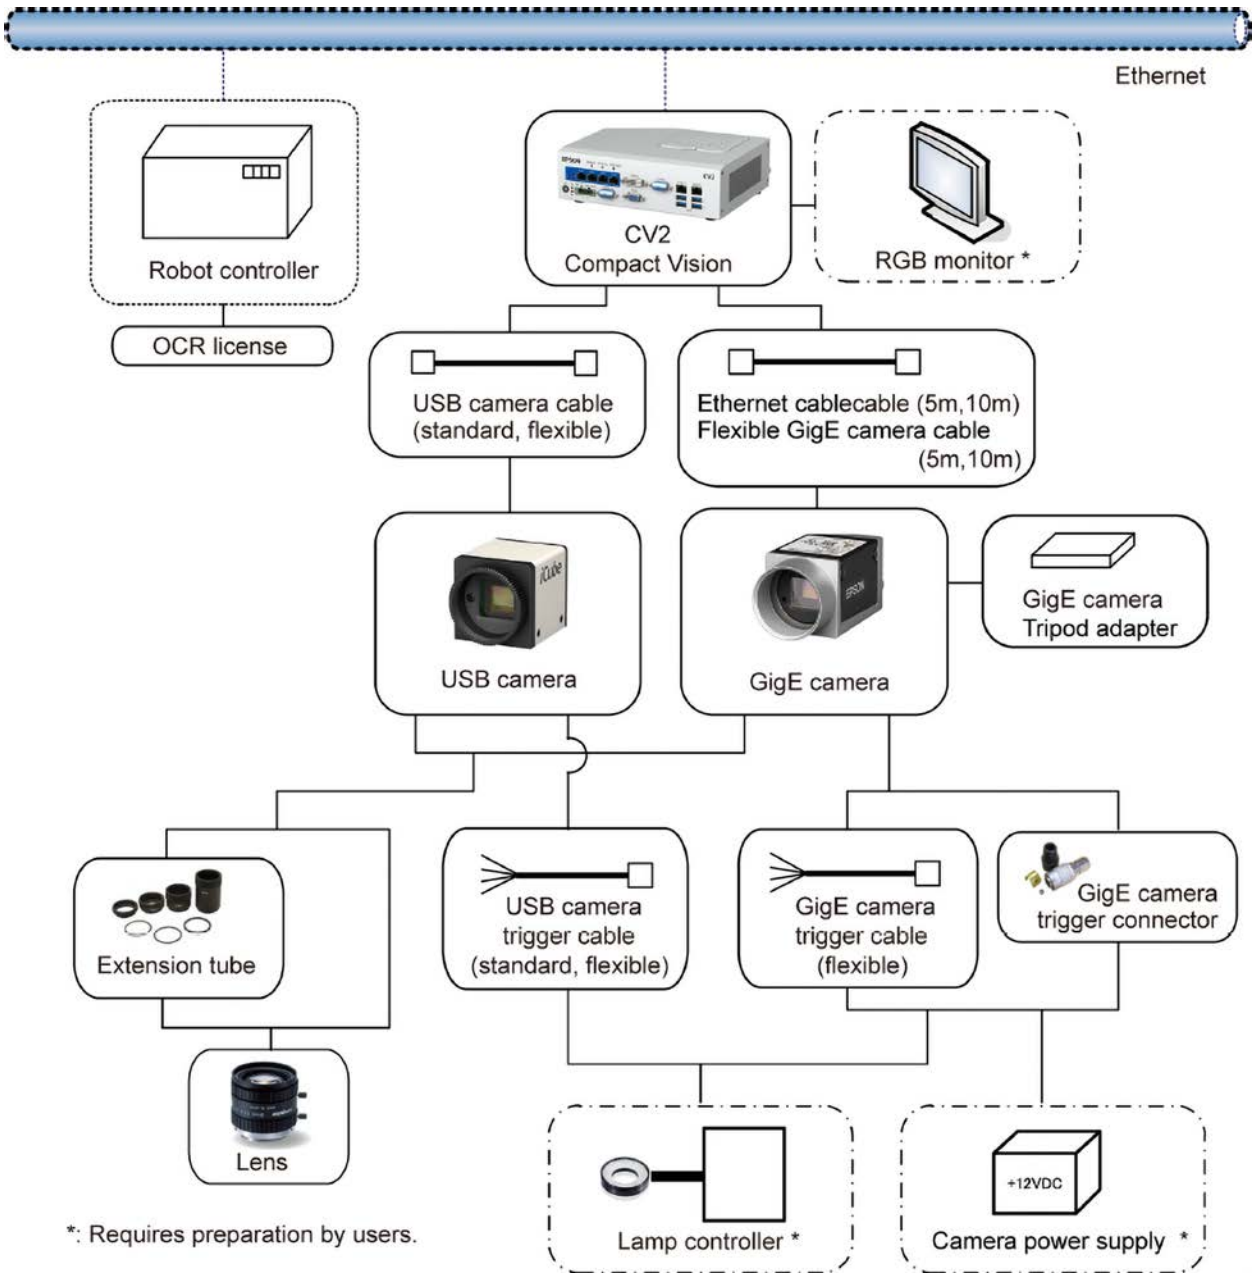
Ethernet

Robot controller

OCR license

CV2
Compact Vision

RGB monitor *

USB camera cable (standard, flexible)

Ethernet cablecable (5m,10m)
Flexible GigE camera cable (5m,10m)

USB camera

GigE camera

GigE camera Tripod adapter

Extension tube

USB camera trigger cable (standard, flexible)

GigE camera trigger cable (flexible)

GigE camera trigger connector

Lens

*: Requires preparation by users.

Lamp controller *

+12VDC

Camera power supply *